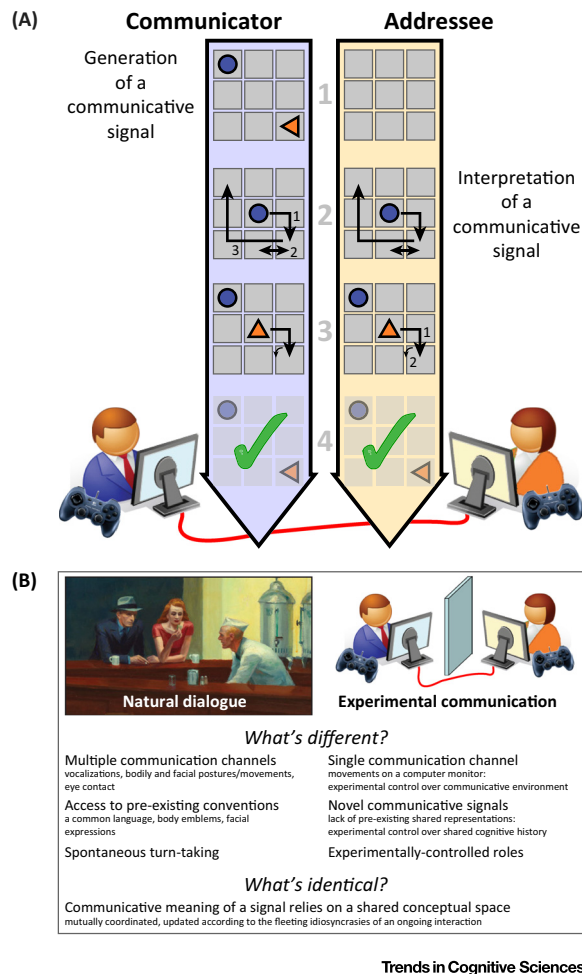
(A)

Communicator

Addressee

Generation of a communicative signal

1

Interpretation of a communicative signal

2

1

3

2

3

1

2

4

(B)

Natural dialogue

Experimental communication

What's different?

Multiple communication channels
vocalizations, bodily and facial postures/movements, eye contact

Single communication channel
movements on a computer monitor: experimental control over communicative environment

Access to pre-existing conventions
a common language, body emblems, facial expressions

Novel communicative signals
lack of pre-existing shared representations: experimental control over shared cognitive history

Spontaneous turn-taking

Experimentally-controlled roles

What's identical?

Communicative meaning of a signal relies on a shared conceptual space
mutually coordinated, updated according to the fleeting idiosyncrasies of an ongoing interaction

Trends in Cognitive Sciences